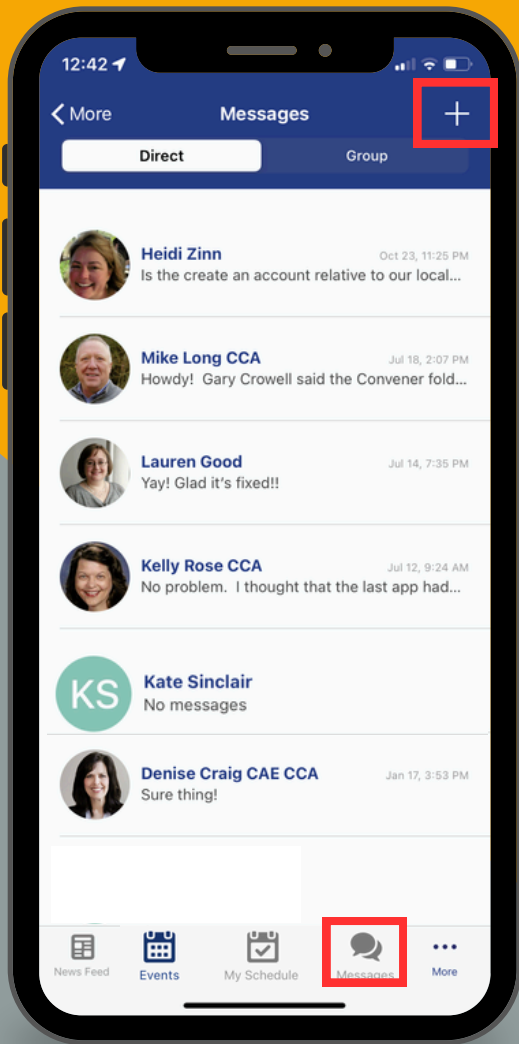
12:42

< More Messages +

Direct Group

Heidi Zinn Oct 23, 11:25 PM
Is the create an account relative to our local...

Mike Long CCA Jul 18, 2:07 PM
Howdy! Gary Crowell said the Convener fold...

Lauren Good Jul 14, 7:35 PM
Yay! Glad it's fixed!!

Kelly Rose CCA Jul 12, 9:24 AM
No problem. I thought that the last app had...

KS Kate Sinclair
No messages

Denise Craig CAE CCA Jan 17, 3:53 PM
Sure thing!

News Feed Events My Schedule Messages More